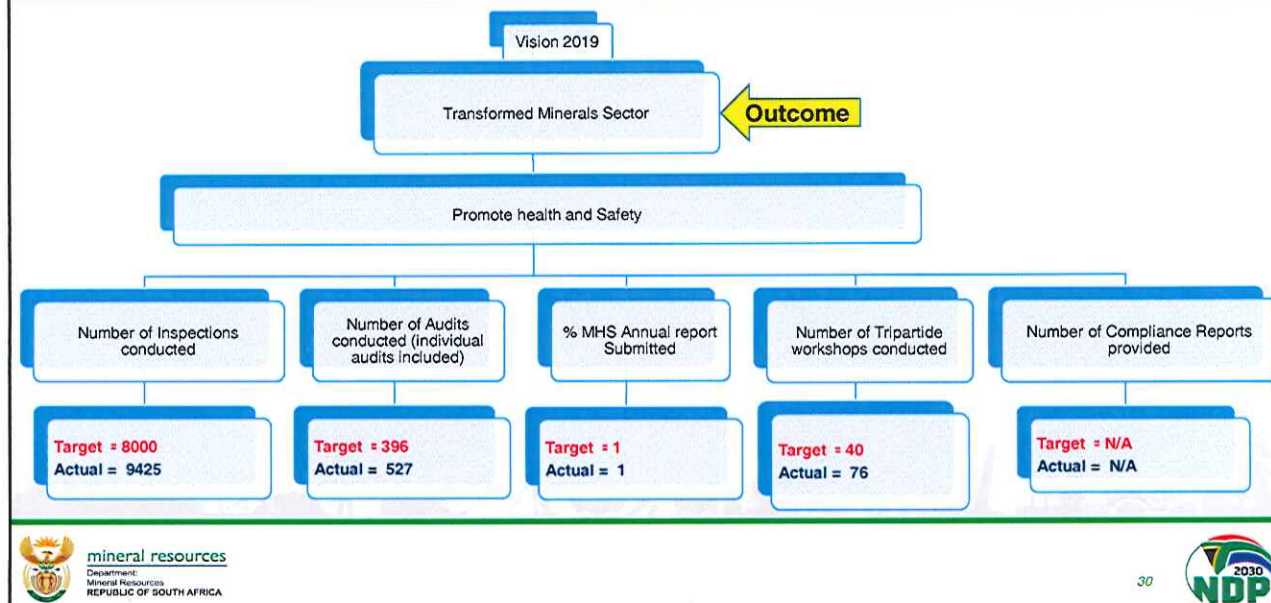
Vision 2019

Transformed Minerals Sector

Outcome

Promote health and Safety

Number of Inspections conducted

Target = 8000
Actual = 9425

Number of Audits conducted (individual audits included)

Target = 396
Actual = 527

% MHS Annual report Submitted

Target = 1
Actual = 1

Number of Tripartide workshops conducted

Target = 40
Actual = 76

Number of Compliance Reports provided

Target = N/A
Actual = N/A

mineral resources
Department:
Mineral Resources
REPUBLIC OF SOUTH AFRICA

30

2030
NDP